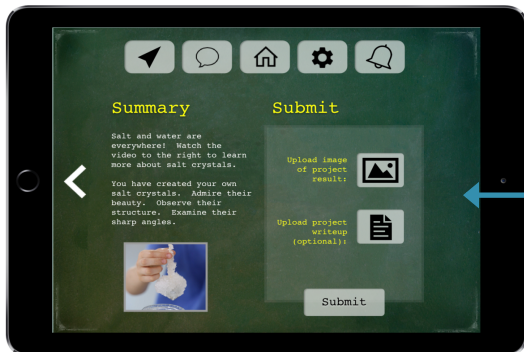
Summary

Salt and water are everywhere! Watch the video to the right to learn more about salt crystals.

You have created your own salt crystals. Admire their beauty. Observe their structure. Examine their sharp angles.

Submit

Upload image of project result:

Upload project writeup (optional):

Submit